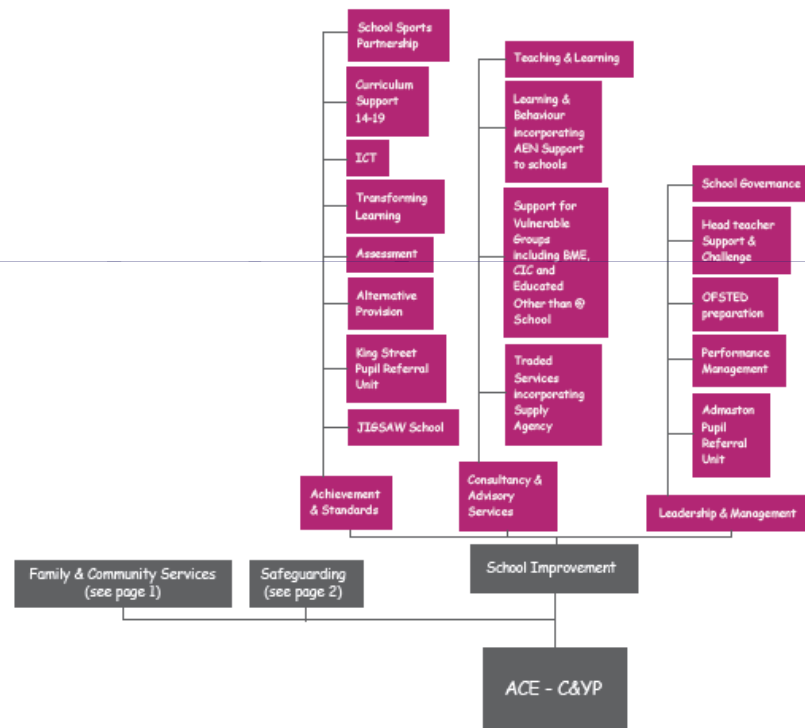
School Sports Partnership

Curriculum Support 14-19

ICT

Transforming Learning

Assessment

Alternative Provision

King Street Pupil Referral Unit

JIGSAW School

Achievement & Standards

Teaching & Learning

Learning & Behaviour incorporating AEN Support to schools

Support for Vulnerable Groups including BME, CIC and Educated Other than @ School

Traded Services incorporating Supply Agency

Consultancy & Advisory Services

School Governance

Head teacher Support & Challenge

OFSTED preparation

Performance Management

Admaston Pupil Referral Unit

Leadership & Management

Family & Community Services (see page 1)

Safeguarding (see page 2)

School Improvement

ACE - C&YP